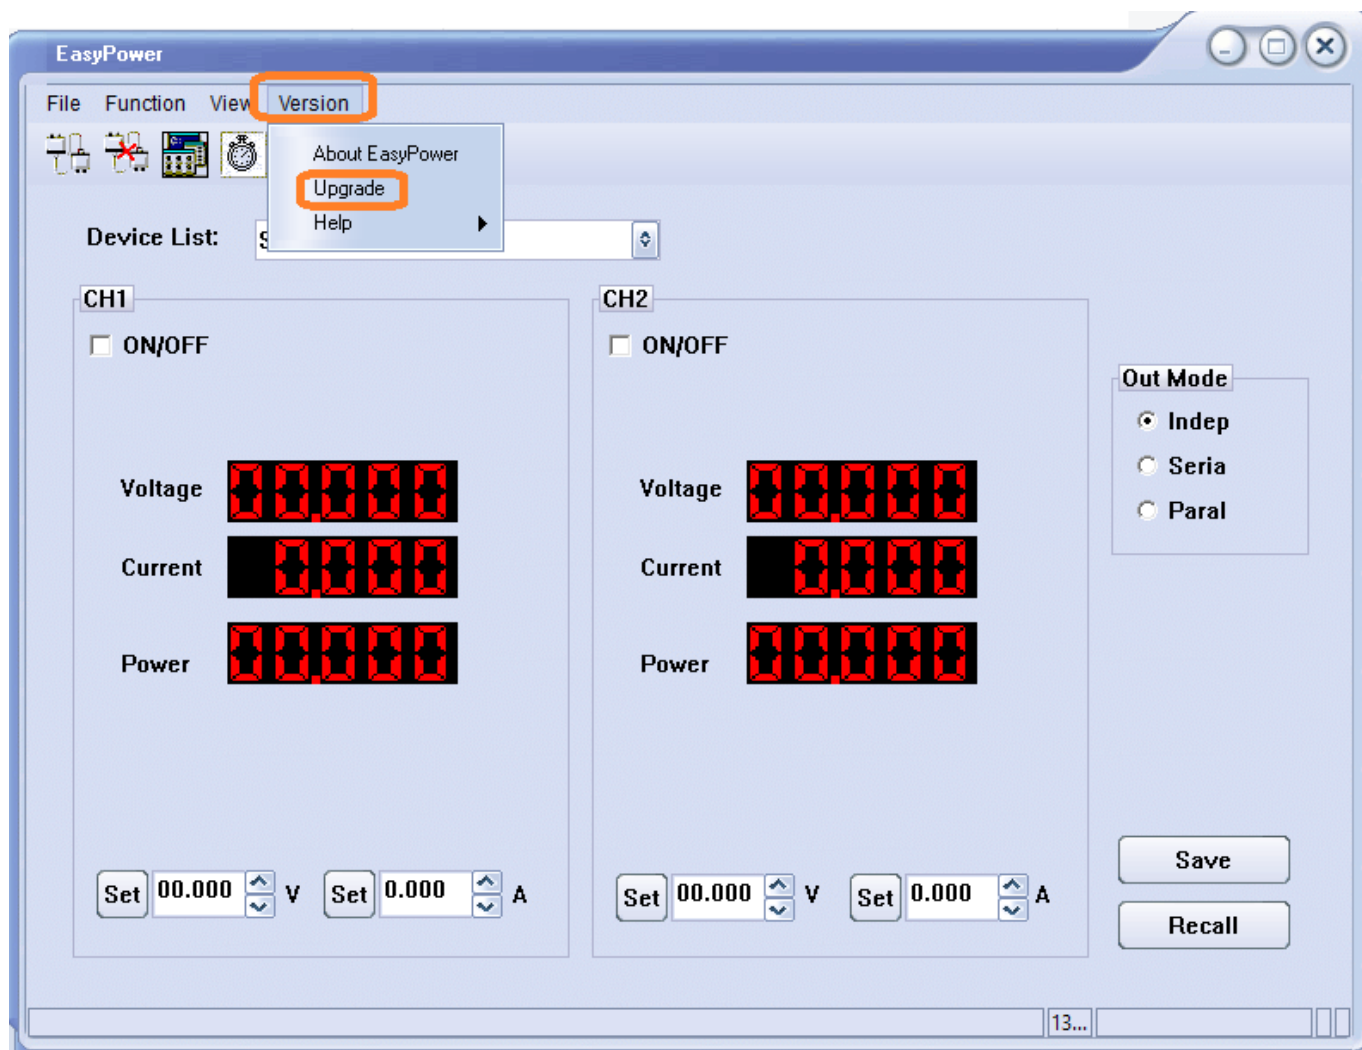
EasyPower

File Function View Version

About EasyPower
Upgrade
Help

Device List: S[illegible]

CH1
ON/OFF
Voltage 00.000
Current 0.000
Power 00.000
Set 00.000 V Set 0.000 A

CH2
ON/OFF
Voltage 00.000
Current 0.000
Power 00.000
Set 00.000 V Set 0.000 A

Out Mode
Indep
Seria
Paral

Save
Recall

13...